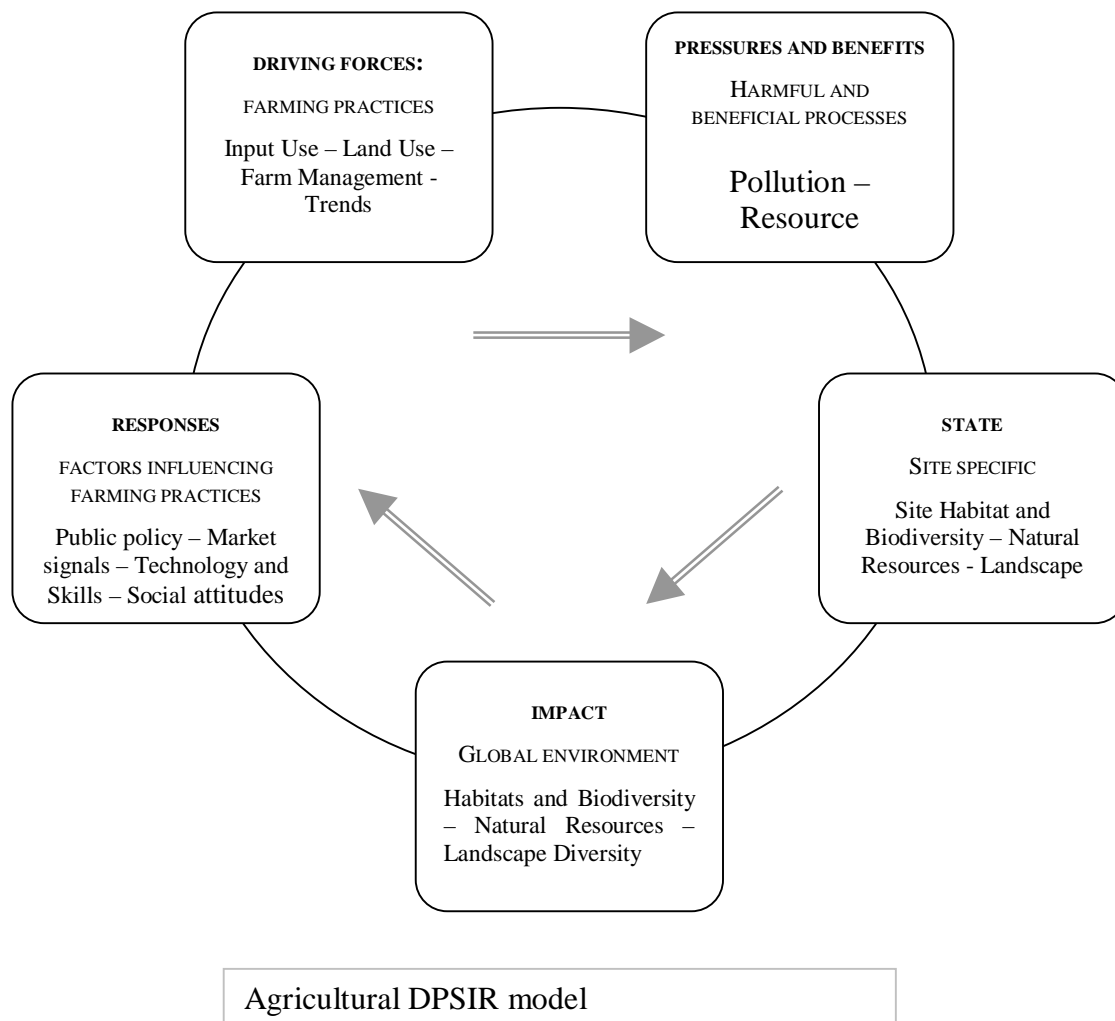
DRIVING FORCES:

FARMING PRACTICES

Input Use – Land Use – Farm Management - Trends

PRESSURES AND BENEFITS

HARMFUL AND BENEFICIAL PROCESSES

Pollution – Resource

STATE

SITE SPECIFIC

Site Habitat and Biodiversity – Natural Resources - Landscape

IMPACT

GLOBAL ENVIRONMENT

Habitats and Biodiversity – Natural Resources – Landscape Diversity

RESPONSES

FACTORS INFLUENCING FARMING PRACTICES

Public policy – Market signals – Technology and Skills – Social attitudes

Agricultural DPSIR model